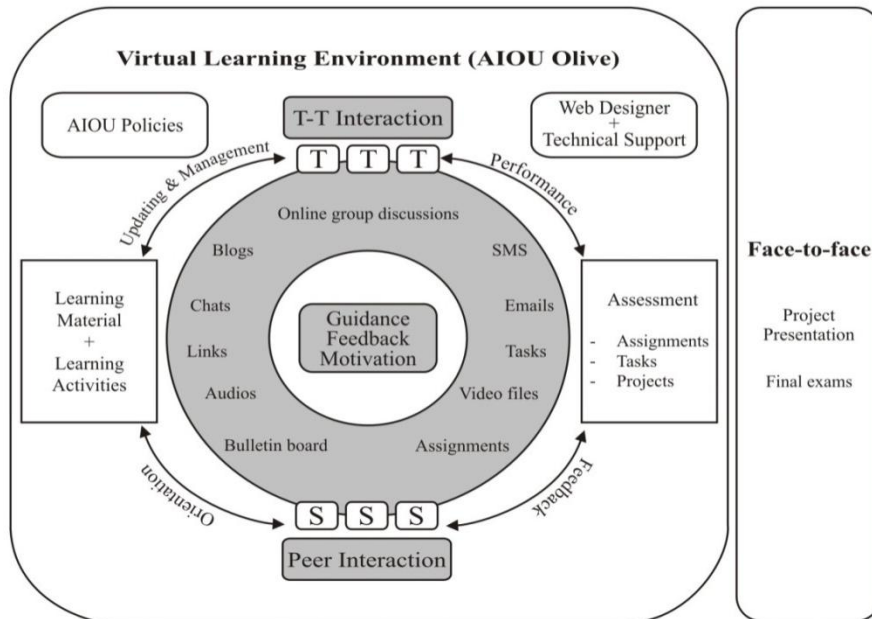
Virtual Learning Environment (AIOU Olive)

AIOU Policies

T-T Interaction

Web Designer
+
Technical Support

Updating & Management

T T T

Performance

Online group discussions

Blogs

SMS

Learning Material
+
Learning Activities

Chats

Guidance
Feedback
Motivation

Emails

Assessment

- Assignments
- Tasks
- Projects

Links

Tasks

Audios

Video files

Bulletin board

Assignments

Orientation

Feedback

S S S

Peer Interaction

Face-to-face

Project Presentation

Final exams